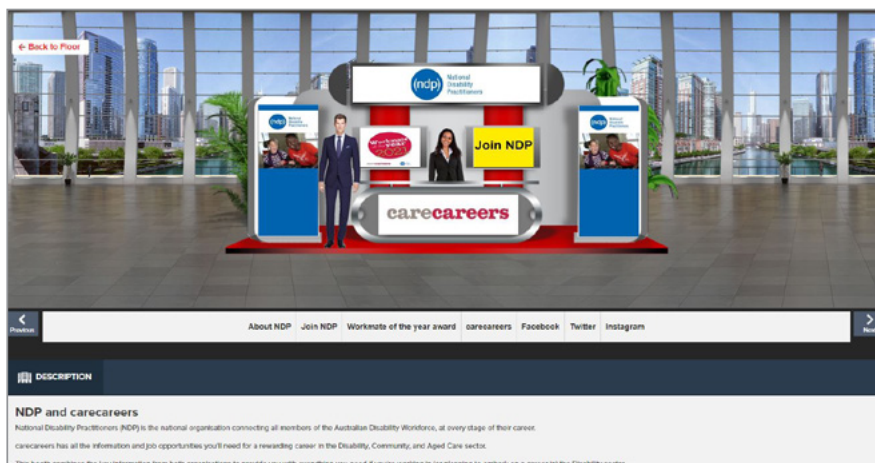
← Back to Floor

ndp National Disability Practitioners

ndp National Disability Practitioners

Join NDP

carecareers

ndp National Disability Practitioners

Previous

About NDP | Join NDP | Workmate of the year award | carecareers | Facebook | Twitter | Instagram

Next

DESCRIPTION

NDP and carecareers

National Disability Practitioners (NDP) is the national organisation connecting all members of the Australian Disability Workforce, at every stage of their career.

carecareers has all the information and job opportunities you'll need for a rewarding career in the Disability, Community, and Aged Care sector.

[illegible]